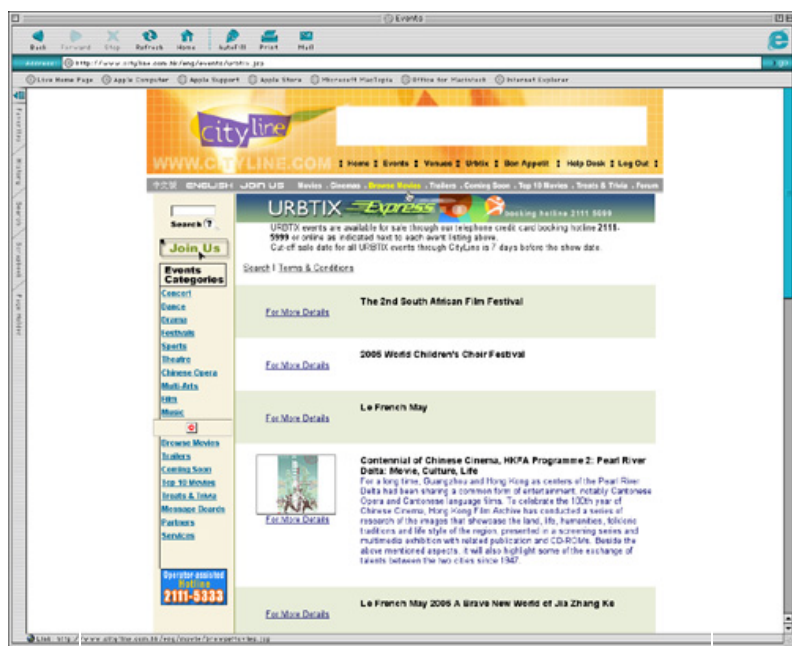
Events

Back Forward Stop Refresh Home AutoFill Print Mail

Address: http://www.cityline.com.hk/eng/events/urbtix.jsp

Live Home Page Apple Computer Apple Support Apple Store Microsoft MacTopia Office for Macintosh Internet Explorer

Favorites History Search Scrapbook Page Holder

cityline

WWW.CITYLINE.COM | Home | Events | Venues | Urbtix | Bon Appetit | Help Desk | Log Out |

中文版 ENGLISH JOIN US Movies . Cinemas . Browse Movies . Trailers . Coming Soon . Top 10 Movies . Treats & Trivia . Forum

Search ?

Join Us

Events Categories

Concert
Dance
Drama
Festivals
Sports
Theatre
Chinese Opera
Multi-Arts
Film
Music

Browse Movies
Trailers
Coming Soon
Top 10 Movies
Treats & Trivia
Message Boards
Partners
Services

Operator assisted Hotline 2111-5333

URBTIX Express booking hotline 2111 5999

URBTIX events are available for sale through our telephone credit card booking hotline 2111-5999 or online as indicated next to each event listing above.
Cut-off sale date for all URBTIX events through CityLine is 7 days before the show date.

Search | Terms & Conditions

The 2nd South African Film Festival

For More Details

2005 World Children's Choir Festival

For More Details

Le French May

For More Details

Centennial of Chinese Cinema, HKFA Programme 2: Pearl River Delta: Movie, Culture, Life

For a long time, Guangzhou and Hong Kong as centers of the Pearl River Delta had been sharing a common form of entertainment, notably Cantonese Opera and Cantonese language films. To celebrate the 100th year of Chinese Cinema, Hong Kong Film Archive has conducted a series of research of the images that showcase the land, life, humanities, folklore traditions and life style of the region, presented in a screening series and multimedia exhibition with related publication and CD-ROMs. Beside the above mentioned aspects, it will also highlight some of the exchange of talents between the two cities since 1947.

For More Details

Le French May 2005 A Brave New World of Jia Zhang Ke

For More Details

Link: http://www.cityline.com.hk/eng/movie/browsemovies.jsp